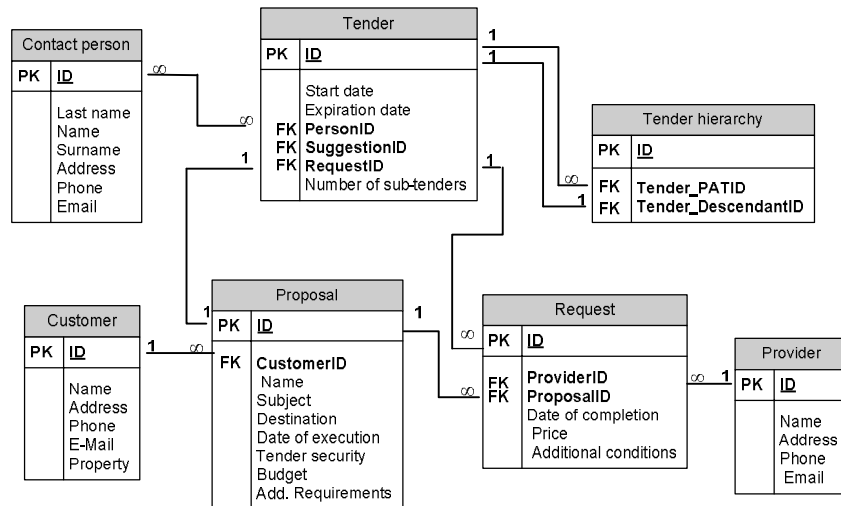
Contact person
PK ID
Last name
Name
Surname
Address
Phone
Email

Tender
PK ID
Start date
Expiration date
FK PersonID
FK SuggestionID
FK RequestID
Number of sub-tenders

Tender hierarchy
PK ID
FK Tender_PATID
FK Tender_DescendantID

Customer
PK ID
Name
Address
Phone
E-Mail
Property

Proposal
PK ID
FK CustomerID
Name
Subject
Destination
Date of execution
Tender security
Budget
Add. Requirements

Request
PK ID
FK ProviderID
FK ProposalID
Date of completion
Price
Additional conditions

Provider
PK ID
Name
Address
Phone
Email

1 1 1 1 1 1 1 1 1 1
∞ ∞ ∞ ∞ ∞ ∞ ∞ ∞